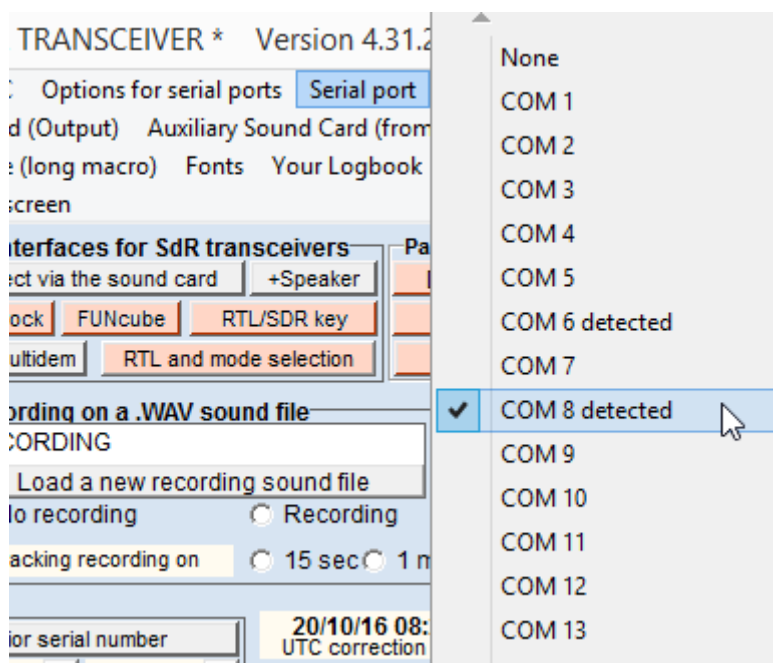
TRANSCEIVER * Version 4.31.2

C Options for serial ports Serial port

d (Output) Auxiliary Sound Card (from

e (long macro) Fonts Your Logbook

screen

Interfaces for SdR transceivers

ect via the sound card +Speaker

ock FUNcube RTL/SDR key

ultidem RTL and mode selection

Pa

ording on a .WAV sound file

CORDING

Load a new recording sound file

lo recording Recording

acking recording on 15 sec 1 m

ior serial number

20/10/16 08:

UTC correction

None
COM 1
COM 2
COM 3
COM 4
COM 5
COM 6 detected
COM 7
COM 8 detected
COM 9
COM 10
COM 11
COM 12
COM 13